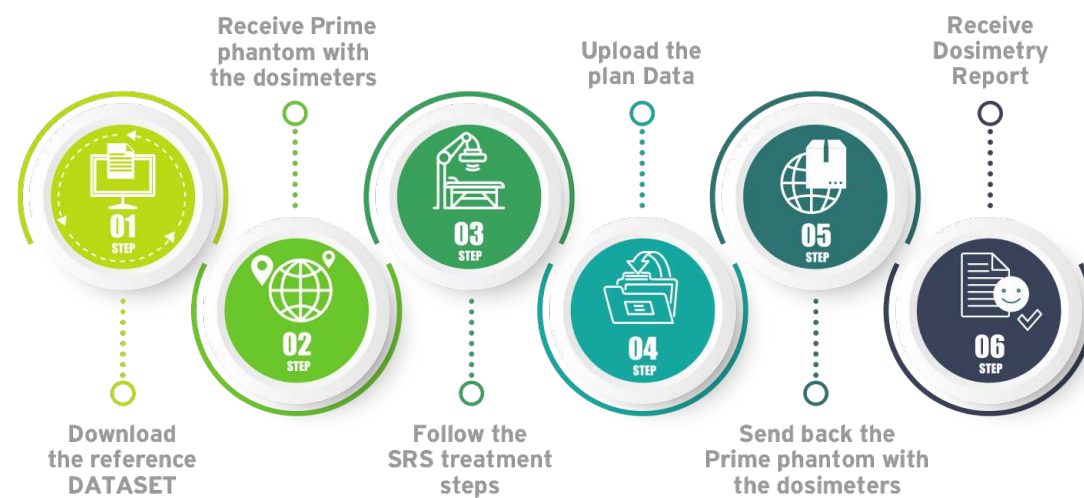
01
STEP

Download the reference DATASET

Receive Prime phantom with the dosimeters

02
STEP

03
STEP

Follow the SRS treatment steps

Upload the plan Data

04
STEP

05
STEP

Send back the Prime phantom with the dosimeters

Receive Dosimetry Report

06
STEP